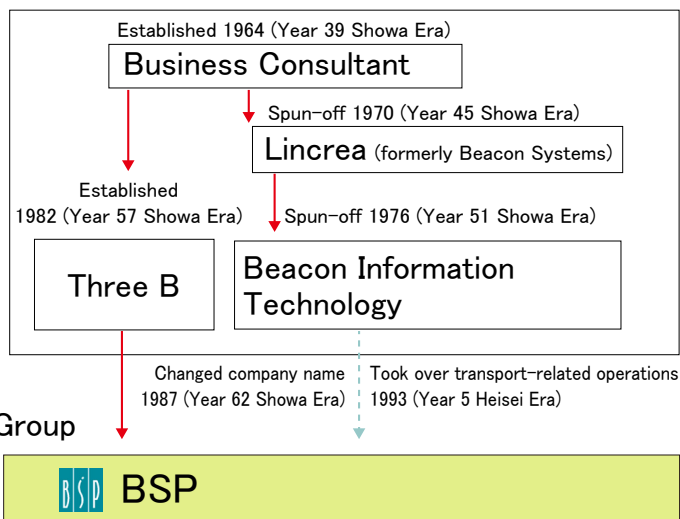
Established 1964 (Year 39 Showa Era)

Business Consultant

Spun-off 1970 (Year 45 Showa Era)

Lincrea (formerly Beacon Systems)

Established 1982 (Year 57 Showa Era)

Spun-off 1976 (Year 51 Showa Era)

Three B

Beacon Information Technology

Changed company name 1987 (Year 62 Showa Era)

Took over transport-related operations 1993 (Year 5 Heisei Era)

Group

BSP

BSP